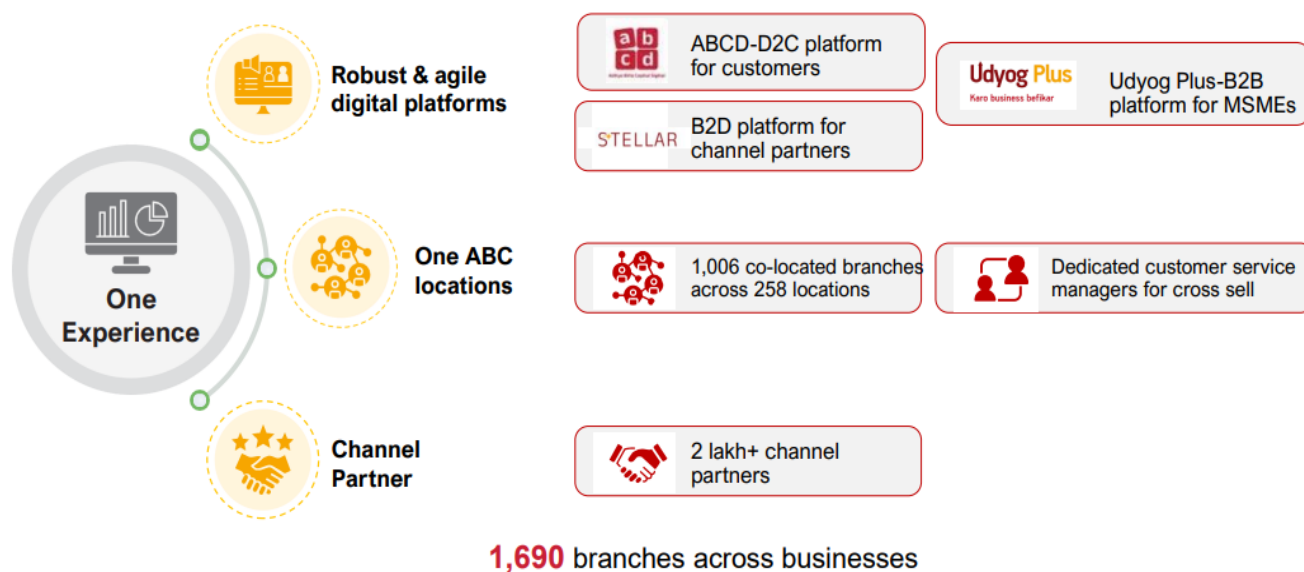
One Experience

Robust & agile digital platforms

a b c d
Aditya Birla Capital Digital

ABCD-D2C platform for customers

STELLAR

B2D platform for channel partners

Udyog Plus
Karo business befikar

Udyog Plus-B2B platform for MSMEs

One ABC locations

1,006 co-located branches across 258 locations

Dedicated customer service managers for cross sell

Channel Partner

2 lakh+ channel partners

1,690 branches across businesses